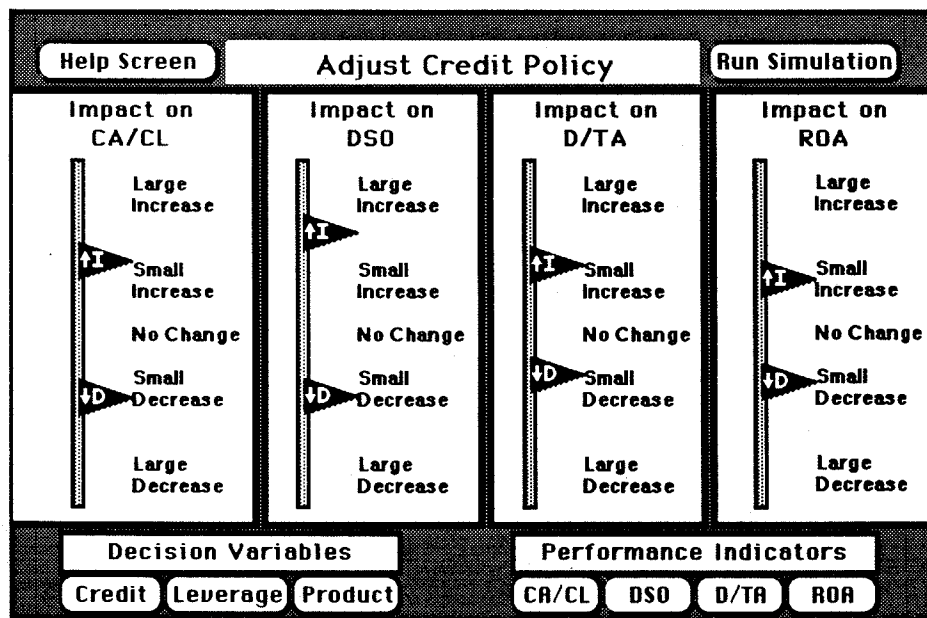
Help Screen

Adjust Credit Policy

Run Simulation

Impact on CA/CL

Large Increase

↑I

Small Increase

No Change

↓D

Small Decrease

Large Decrease

Impact on DSO

Large Increase

↑I

Small Increase

No Change

↓D

Small Decrease

Large Decrease

Impact on D/TA

Large Increase

↑I

Small Increase

No Change

↓D

Small Decrease

Large Decrease

Impact on ROA

Large Increase

↑I

Small Increase

No Change

↓D

Small Decrease

Large Decrease

Decision Variables

Credit

Leverage

Product

Performance Indicators

CA/CL

DSO

D/TA

ROA